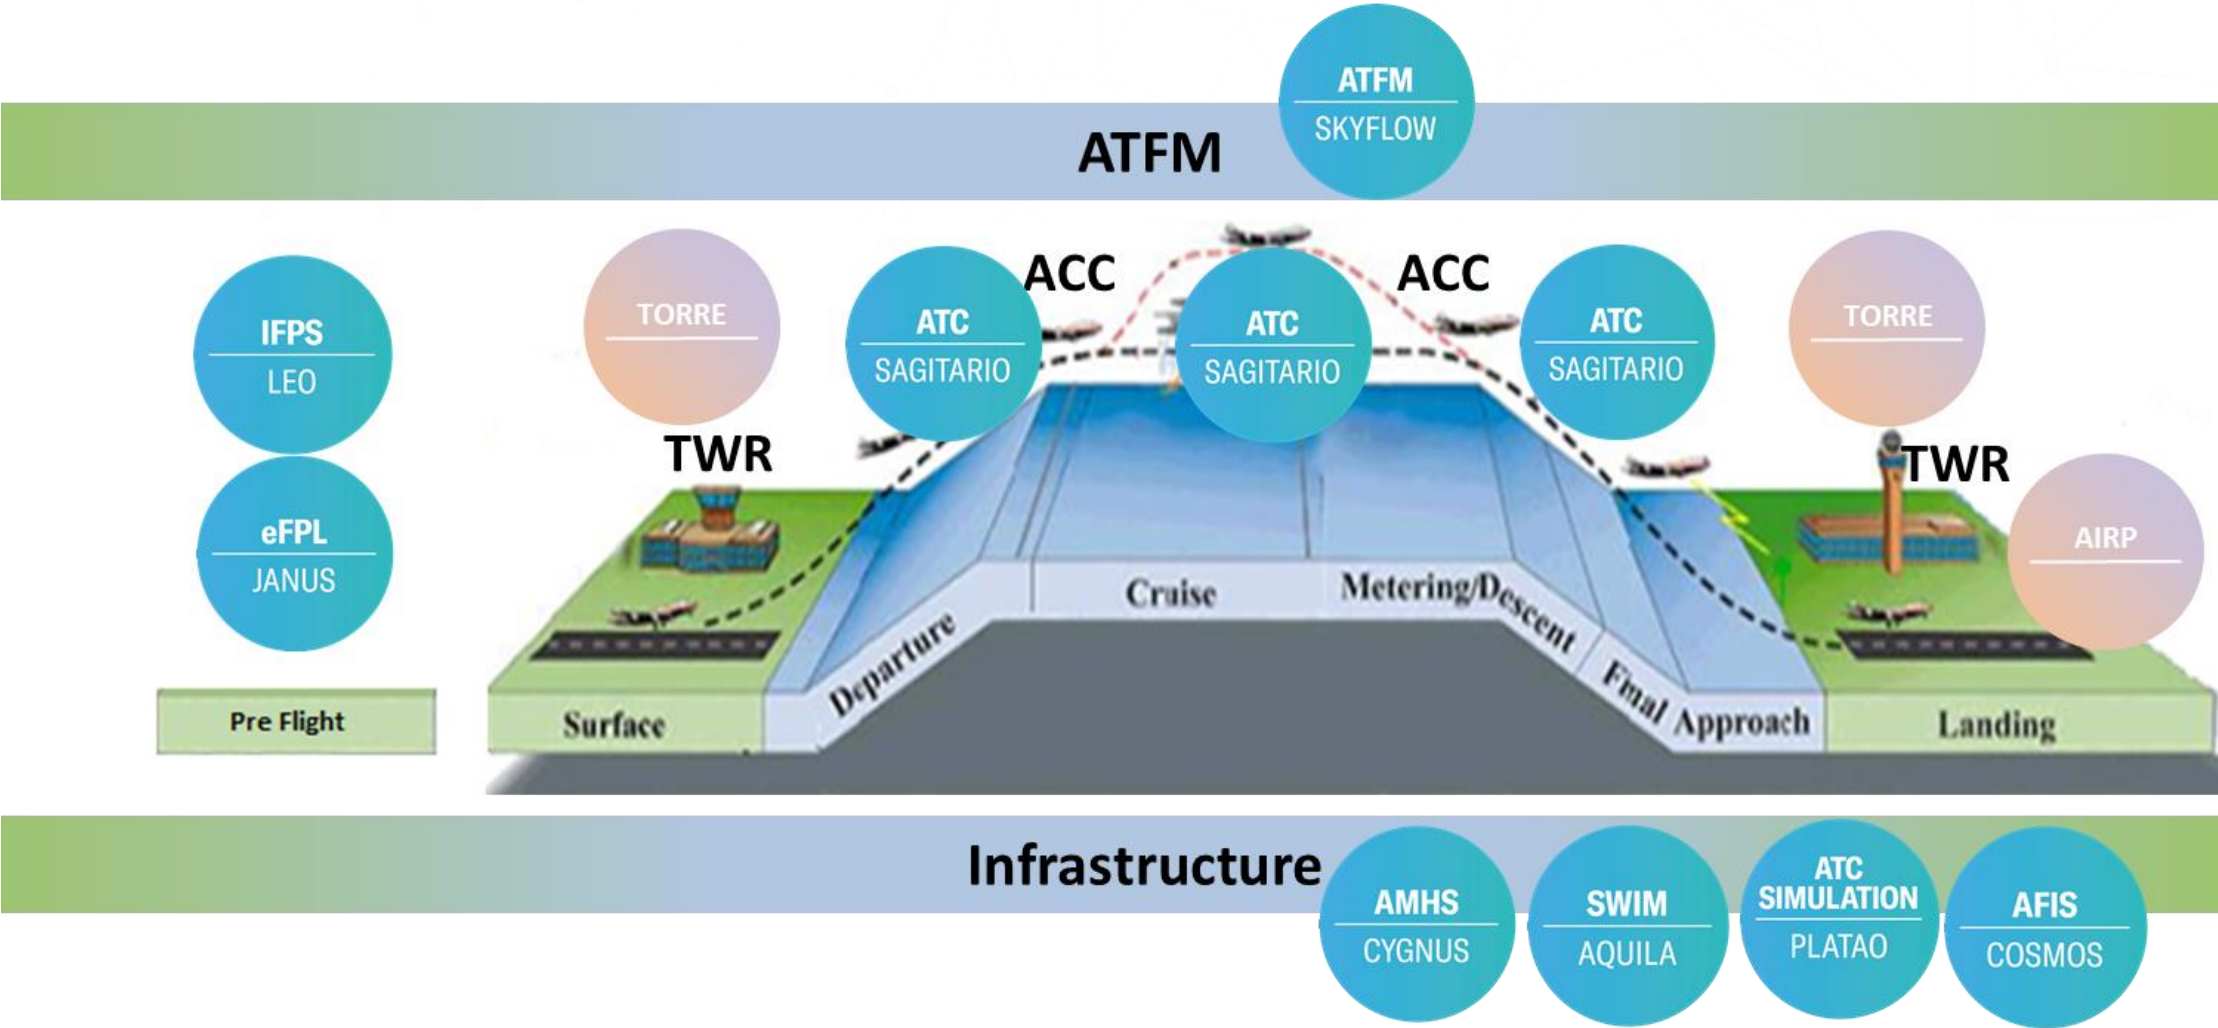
ATFM

ATFM
SKYFLOW

IFPS
LEO

eFPL
JANUS

TORRE

TWR

ATC
SAGITARIO

ACC

ATC
SAGITARIO

ACC

ATC
SAGITARIO

TORRE

TWR

AIRP

Pre Flight

Surface

Departure

Cruise

Metering/Descent

Final Approach

Landing

Infrastructure

AMHS
CYGNUS

SWIM
AQUILA

ATC SIMULATION
PLATAO

AFIS
COSMOS